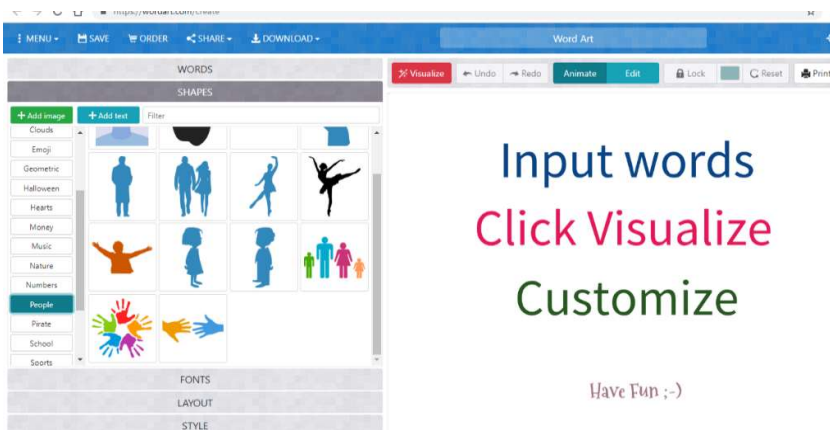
https://wordart.com/create

MENU SAVE ORDER SHARE DOWNLOAD

Word Art

WORDS
SHAPES

+ Add image + Add text Filter

Clouds
Emoji
Geometric
Halloween
Hearts
Money
Music
Nature
Numbers
People
Pirate
School
Sports

FONTS
LAYOUT
STYLE

Visualize Undo Redo Animate Edit Lock Reset Print

Input words

Click Visualize

Customize

Have Fun ;-)